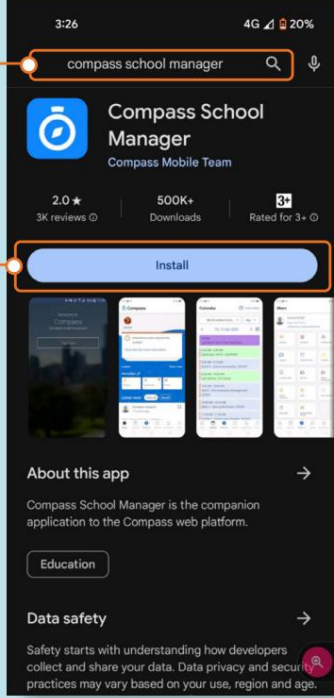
3:26

4G 20%

compass school manager

Compass School Manager

Compass Mobile Team

2.0 ★
3K reviews

500K+
Downloads

3+
Rated for 3+

Install

About this app

Compass School Manager is the companion application to the Compass web platform.

Education

Data safety

Safety starts with understanding how developers collect and share your data. Data privacy and security practices may vary based on your use, region and age.